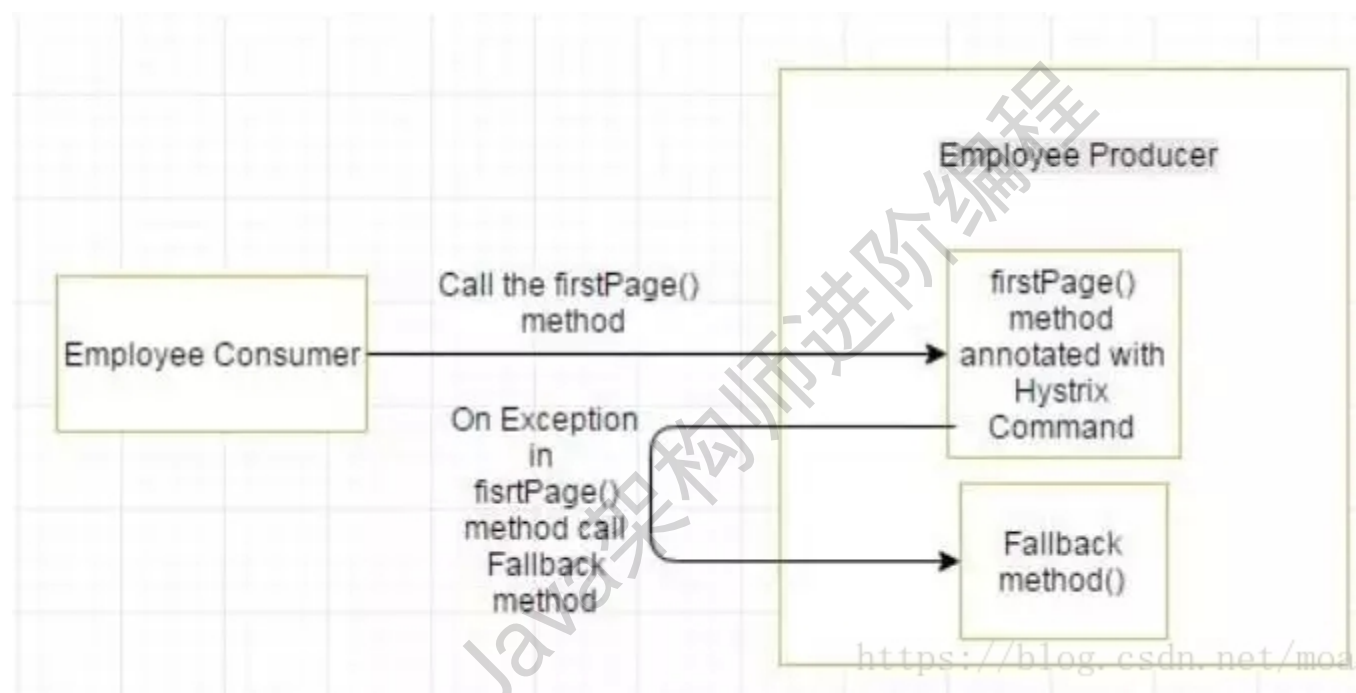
Employee Producer

Employee Consumer

Call the firstPage() method

firstPage() method annotated with Hystrix Command

On Exception in fisrtPage() method call Fallback method

Fallback method()

Java架构师进阶编程

https://blog.csdn.net/moa